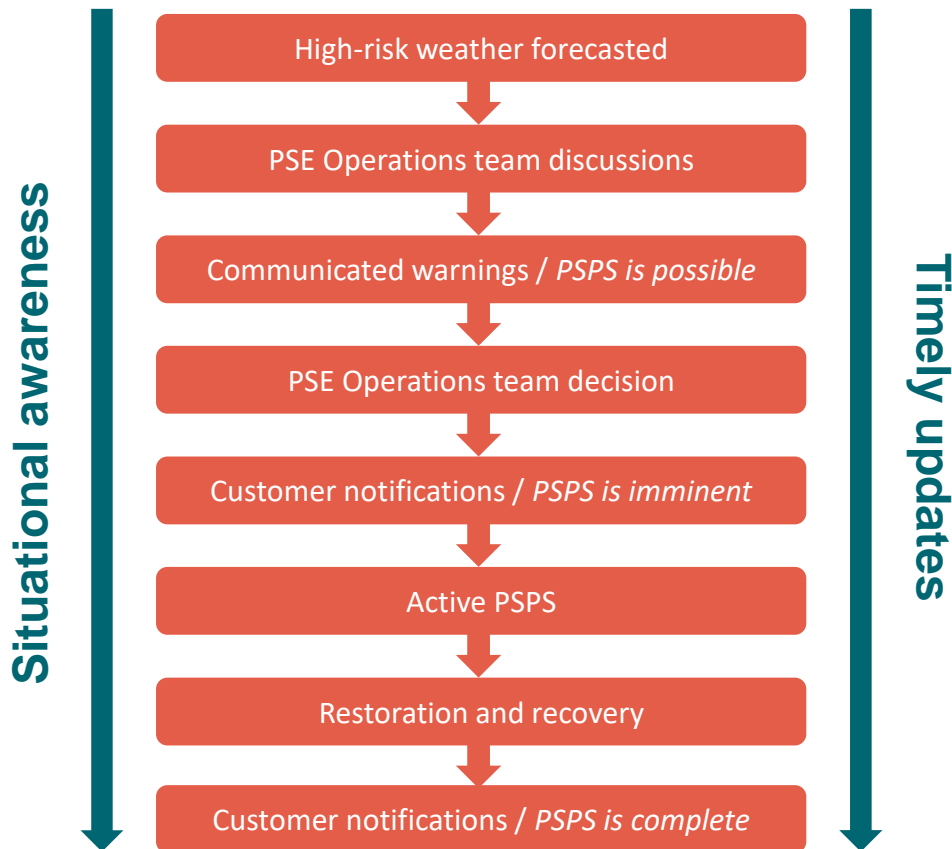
Situational awareness

High-risk weather forecasted

PSE Operations team discussions

Communicated warnings / *PSPS is possible*

PSE Operations team decision

Customer notifications / *PSPS is imminent*

Active PSPS

Restoration and recovery

Customer notifications / *PSPS is complete*

Timely updates